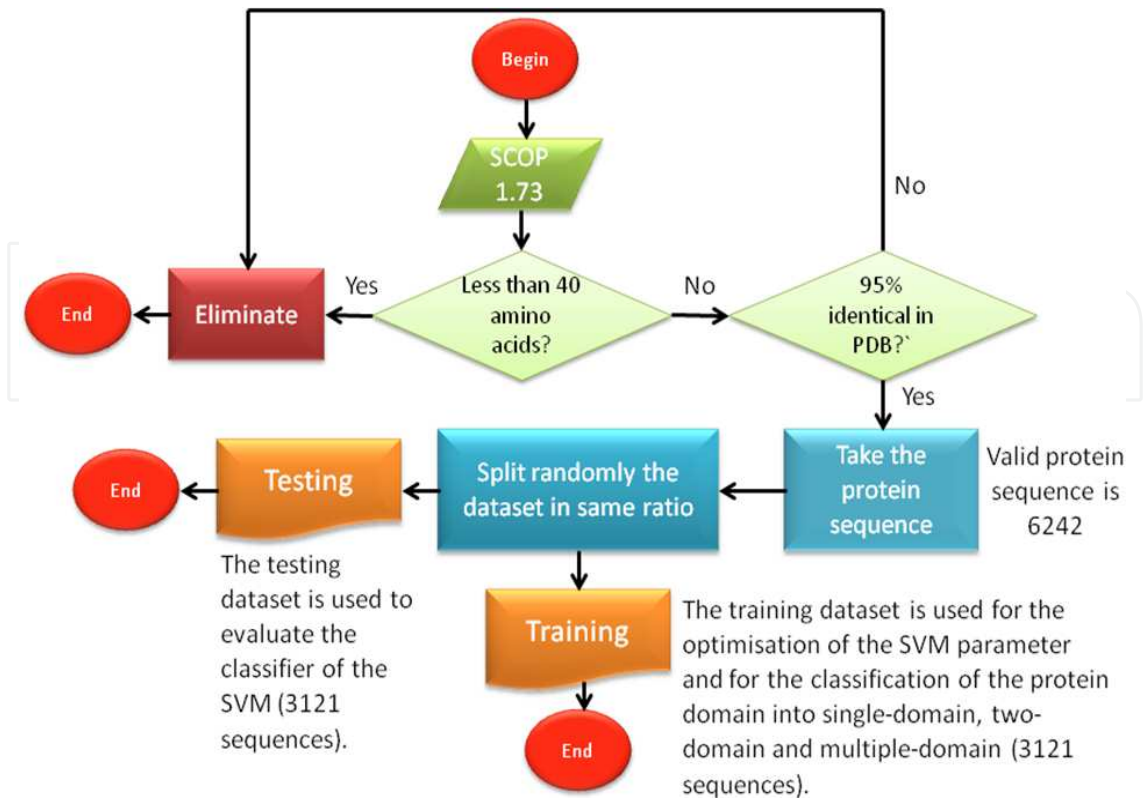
Begin

SCOP 1.73

No

Yes

Less than 40 amino acids?

No

95% identical in PDB?`

End

Eliminate

Yes

End

Testing

Split randomly the dataset in same ratio

Take the protein sequence

Valid protein sequence is 6242

The testing dataset is used to evaluate the classifier of the SVM (3121 sequences).

Training

The training dataset is used for the optimisation of the SVM parameter and for the classification of the protein domain into single-domain, two-domain and multiple-domain (3121 sequences).

End